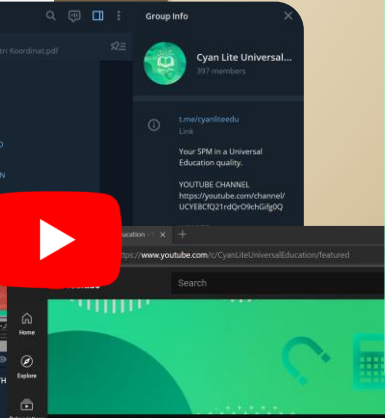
tri Koordinat.pdf

Group Info

Cyan Lite Universal
397 members

t.me/cyanliteedu
Link

Your SPM in a Universal Education quality.

YOUTUBE CHANNEL
https://youtube.com/channel/UCYEBCfQ21rdQrO9chGifg0Q

ducation ×

https://www.youtube.com/c/CyanLiteUniversalEducation/featured

Search

Home

Explore